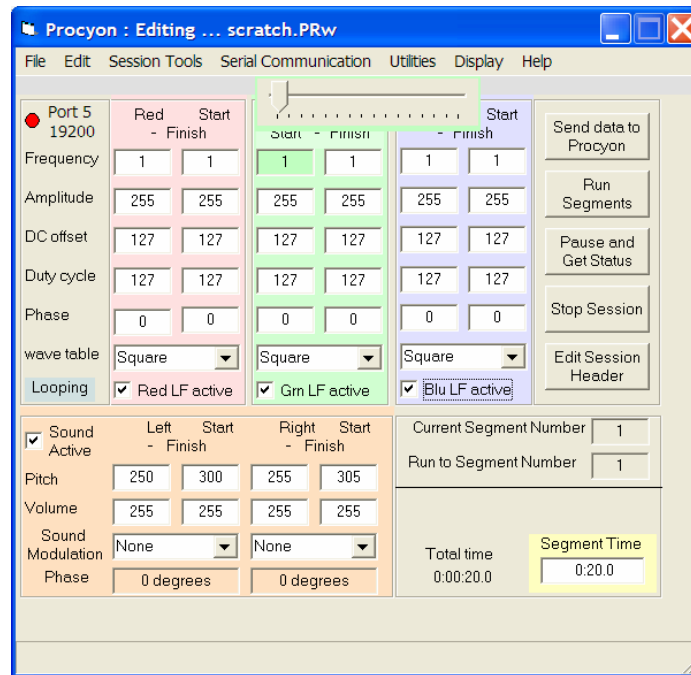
Procyon : Editing ... scratch.PRw

File Edit Session Tools Serial Communication Utilities Display Help

Port 5
19200

Red Start - Finish

Start - Finish

Start - Finish

Frequency 1 1 1 1 1 1

Amplitude 255 255 255 255 255 255

DC offset 127 127 127 127 127 127

Duty cycle 127 127 127 127 127 127

Phase 0 0 0 0 0 0

wave table Square Square Square

Looping

Red LF active

Grn LF active

Blu LF active

Send data to Procyon

Run Segments

Pause and Get Status

Stop Session

Edit Session Header

Sound Active

Left Start - Finish

Right Start - Finish

Pitch 250 300 255 305

Volume 255 255 255 255

Sound Modulation None None

Phase 0 degrees 0 degrees

Current Segment Number 1

Run to Segment Number 1

Total time 0:00:20.0

Segment Time 0:20.0